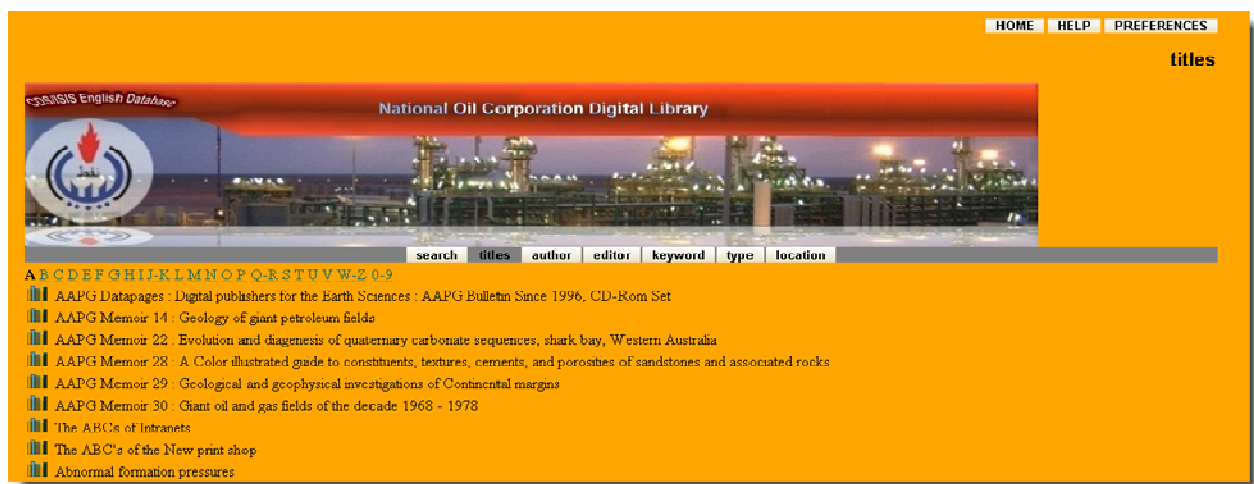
HOME HELP PREFERENCES

titles

CDS/ISIS English Database

National Oil Corporation Digital Library

search titles author editor keyword type location

A B C D E F G H I J-K L M N O P Q-R S T U V W-Z 0-9

AAPG Datapages : Digital publishers for the Earth Sciences : AAPG Bulletin Since 1996. CD-Rom Set

AAPG Memoir 14 : Geology of giant petroleum fields

AAPG Memoir 22 : Evolution and diagenesis of quaternary carbonate sequences, shark bay, Western Australia

AAPG Memoir 28 : A Color illustrated guide to constituents, textures, cements, and porosities of sandstones and associated rocks

AAPG Memoir 29 : Geological and geophysical investigations of Continental margins

AAPG Memoir 30 : Giant oil and gas fields of the decade 1968 - 1978

The ABCs of Intranets

The ABC's of the New print shop

Abnormal formation pressures